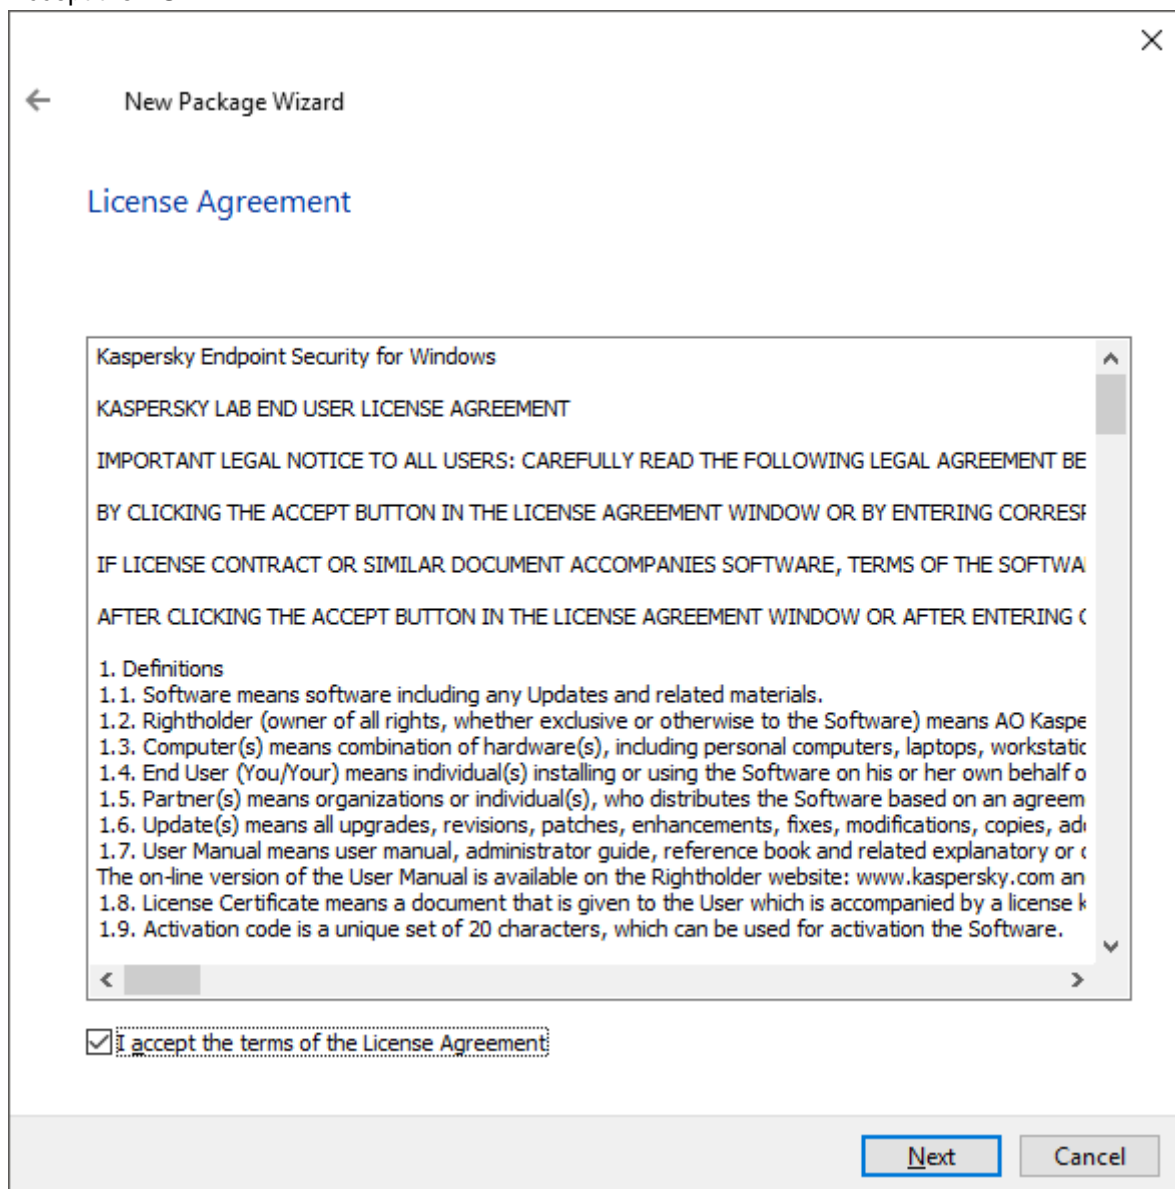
New Package Wizard

License Agreement

Kaspersky Endpoint Security for Windows

KASPERSKY LAB END USER LICENSE AGREEMENT

IMPORTANT LEGAL NOTICE TO ALL USERS: CAREFULLY READ THE FOLLOWING LEGAL AGREEMENT BE

BY CLICKING THE ACCEPT BUTTON IN THE LICENSE AGREEMENT WINDOW OR BY ENTERING CORRES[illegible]

IF LICENSE CONTRACT OR SIMILAR DOCUMENT ACCOMPANIES SOFTWARE, TERMS OF THE SOFTWA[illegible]

AFTER CLICKING THE ACCEPT BUTTON IN THE LICENSE AGREEMENT WINDOW OR AFTER ENTERING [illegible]

1. Definitions
1.1. Software means software including any Updates and related materials.
1.2. Rightholder (owner of all rights, whether exclusive or otherwise to the Software) means AO Kaspe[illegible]
1.3. Computer(s) means combination of hardware(s), including personal computers, laptops, workstati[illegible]
1.4. End User (You/Your) means individual(s) installing or using the Software on his or her own behalf o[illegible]
1.5. Partner(s) means organizations or individual(s), who distributes the Software based on an agreem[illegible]
1.6. Update(s) means all upgrades, revisions, patches, enhancements, fixes, modifications, copies, ad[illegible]
1.7. User Manual means user manual, administrator guide, reference book and related explanatory or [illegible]
The on-line version of the User Manual is available on the Rightholder website: www.kaspersky.com an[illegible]
1.8. License Certificate means a document that is given to the User which is accompanied by a license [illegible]
1.9. Activation code is a unique set of 20 characters, which can be used for activation the Software.

I accept the terms of the License Agreement

Next

Cancel